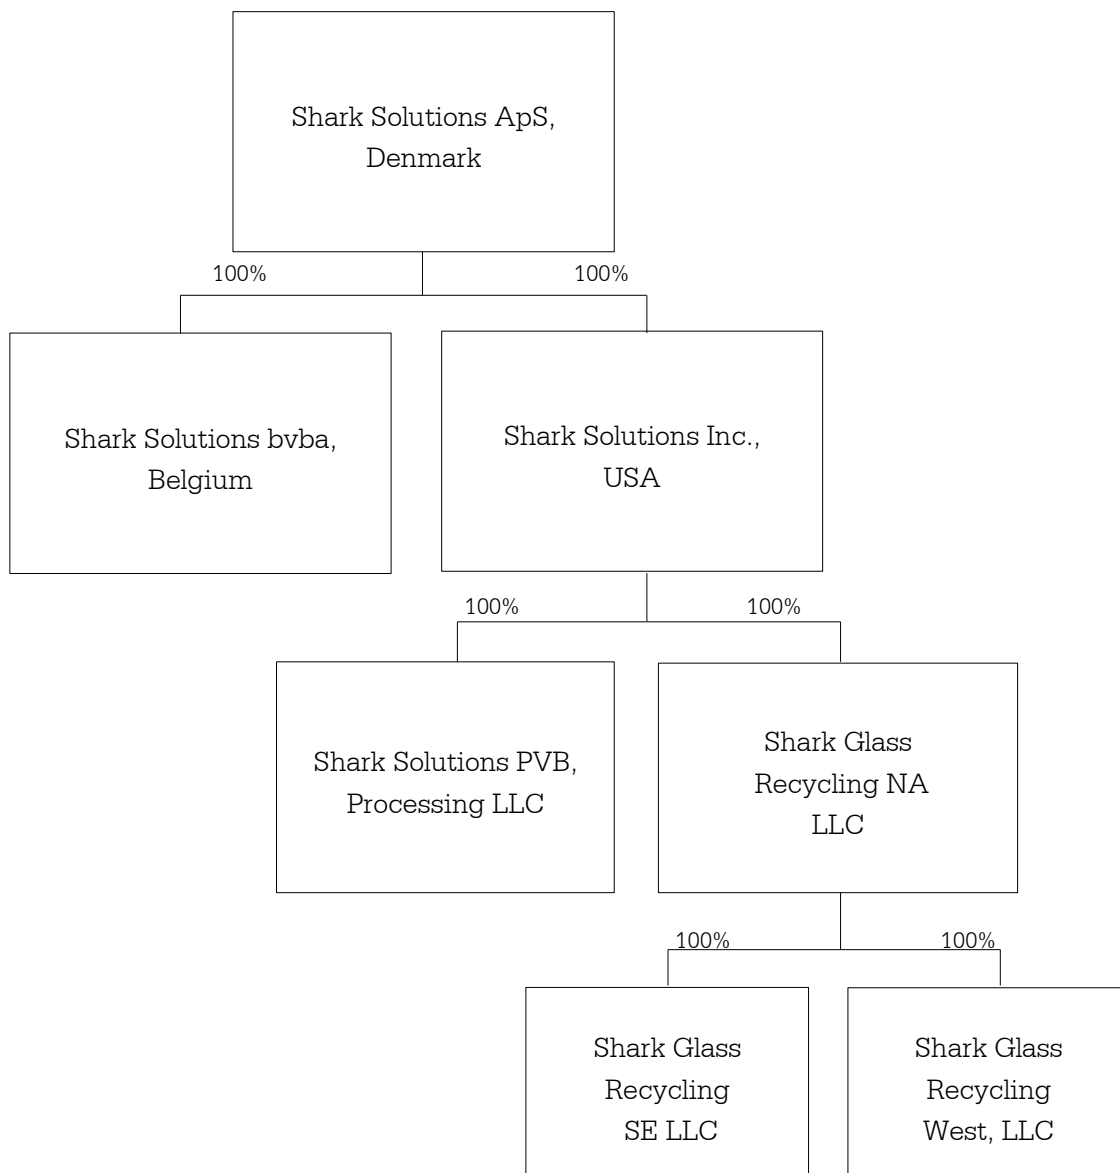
Shark Solutions ApS, Denmark

100%

100%

Shark Solutions bvba, Belgium

Shark Solutions Inc., USA

100%

100%

Shark Solutions PVB, Processing LLC

Shark Glass Recycling NA LLC

100%

100%

Shark Glass Recycling SE LLC

Shark Glass Recycling West, LLC